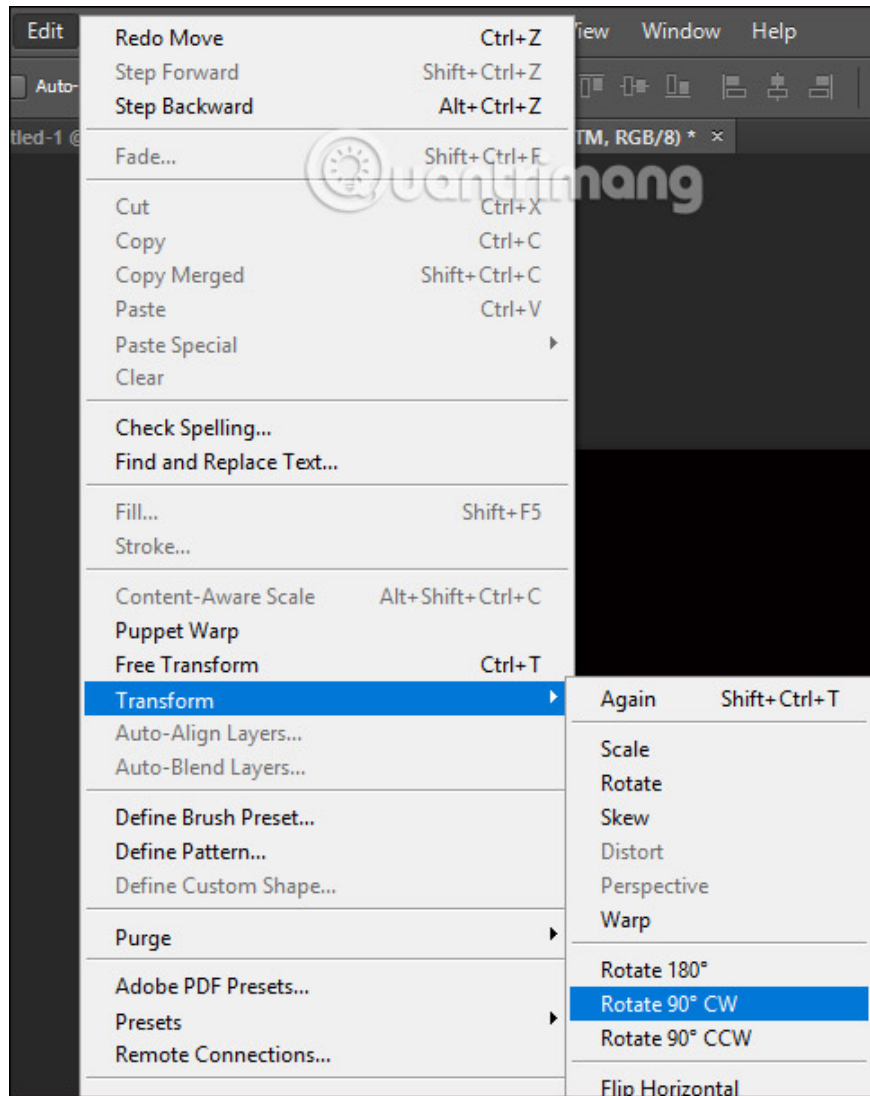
Edit
Auto-
tled-1 @
iew Window Help
TM, RGB/8) * ×

Redo Move Ctrl+Z
Step Forward Shift+Ctrl+Z
Step Backward Alt+Ctrl+Z

Fade... Shift+Ctrl+F

Cut Ctrl+X
Copy Ctrl+C
Copy Merged Shift+Ctrl+C
Paste Ctrl+V
Paste Special
Clear

Check Spelling...
Find and Replace Text...

Fill... Shift+F5
Stroke...

Content-Aware Scale Alt+Shift+Ctrl+C
Puppet Warp
Free Transform Ctrl+T
Transform
Auto-Align Layers...
Auto-Blend Layers...

Define Brush Preset...
Define Pattern...
Define Custom Shape...

Purge

Adobe PDF Presets...
Presets
Remote Connections...

Again Shift+Ctrl+T

Scale
Rotate
Skew
Distort
Perspective
Warp

Rotate 180°
Rotate 90° CW
Rotate 90° CCW

Flip Horizontal

quantrimang